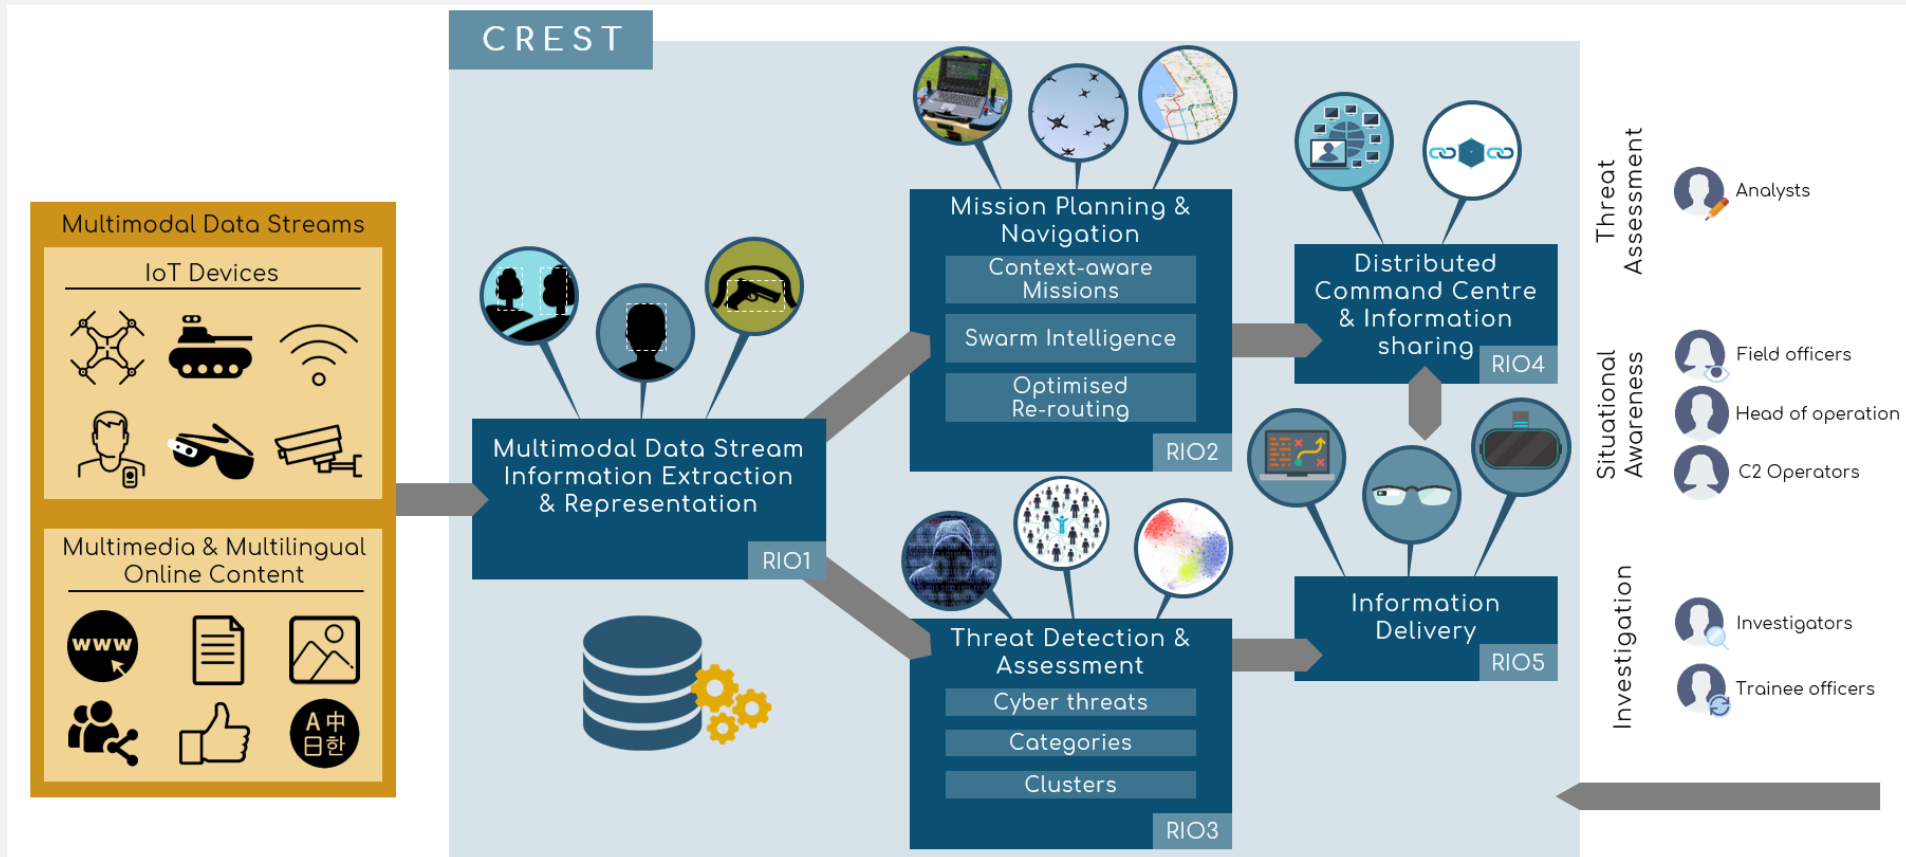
CREST

Multimodal Data Streams

IoT Devices

Multimedia & Multilingual Online Content

www

A中
日한

Multimodal Data Stream Information Extraction & Representation

RIO1

Mission Planning & Navigation

Context-aware Missions

Swarm Intelligence

Optimised Re-routing

RIO2

Threat Detection & Assessment

Cyber threats

Categories

Clusters

RIO3

Distributed Command Centre & Information sharing

RIO4

Information Delivery

RIO5

Threat Assessment

Analysts

Situational Awareness

Field officers

Head of operation

C2 Operators

Investigation

Investigators

Trainee officers